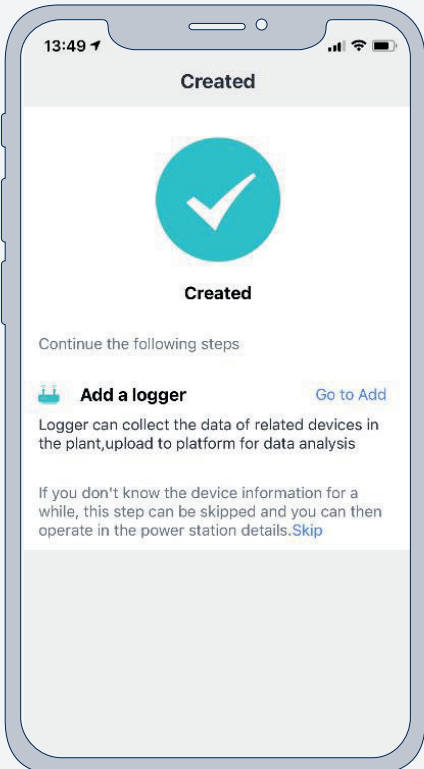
13:49

Created

Created

Continue the following steps

Add a logger

Go to Add

Logger can collect the data of related devices in the plant,upload to platform for data analysis

If you don't know the device information for a while, this step can be skipped and you can then operate in the power station details.Skip